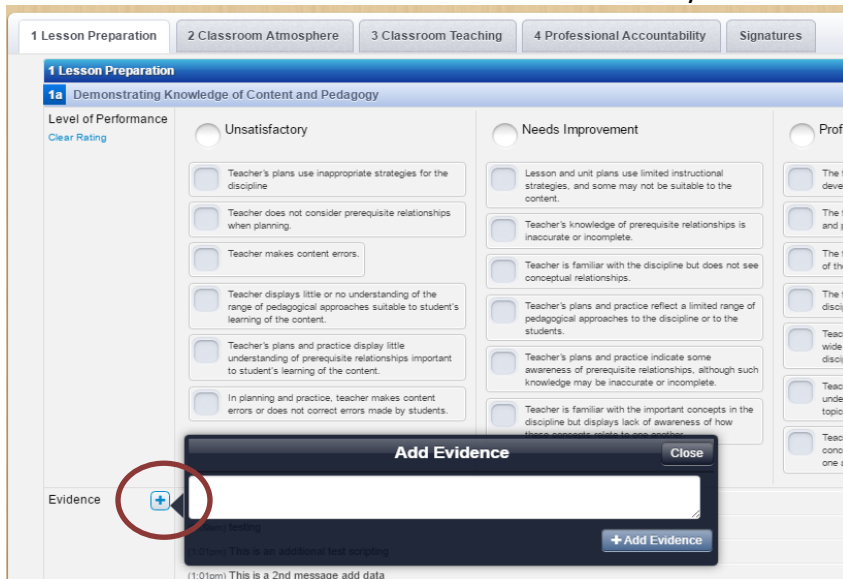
1 Lesson Preparation | 2 Classroom Atmosphere | 3 Classroom Teaching | 4 Professional Accountability | Signatures

1 Lesson Preparation

1a Demonstrating Knowledge of Content and Pedagogy

Level of Performance
Clear Rating

Unsatisfactory

Teacher's plans use inappropriate strategies for the discipline

Teacher does not consider prerequisite relationships when planning.

Teacher makes content errors.

Teacher displays little or no understanding of the range of pedagogical approaches suitable to student's learning of the content.

Teacher's plans and practice display little understanding of prerequisite relationships important to student's learning of the content.

In planning and practice, teacher makes content errors or does not correct errors made by students.

Needs Improvement

Lesson and unit plans use limited instructional strategies, and some may not be suitable to the content.

Teacher's knowledge of prerequisite relationships is inaccurate or incomplete.

Teacher is familiar with the discipline but does not see conceptual relationships.

Teacher's plans and practice reflect a limited range of pedagogical approaches to the discipline or to the students.

Teacher's plans and practice indicate some awareness of prerequisite relationships, although such knowledge may be inaccurate or incomplete.

Teacher is familiar with the important concepts in the discipline but displays lack of awareness of how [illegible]

Prof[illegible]

The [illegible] deve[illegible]

The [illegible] and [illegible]

The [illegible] of th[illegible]

The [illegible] disci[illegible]

Teac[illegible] wide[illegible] disci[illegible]

Teac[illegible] unde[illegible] topic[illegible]

Teac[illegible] conc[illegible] one a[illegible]

Evidence

Add Evidence
Close

+ Add Evidence

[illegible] testing

(1:01pm) This is an additional test scripting

(1:01pm) This is a 2nd message add data